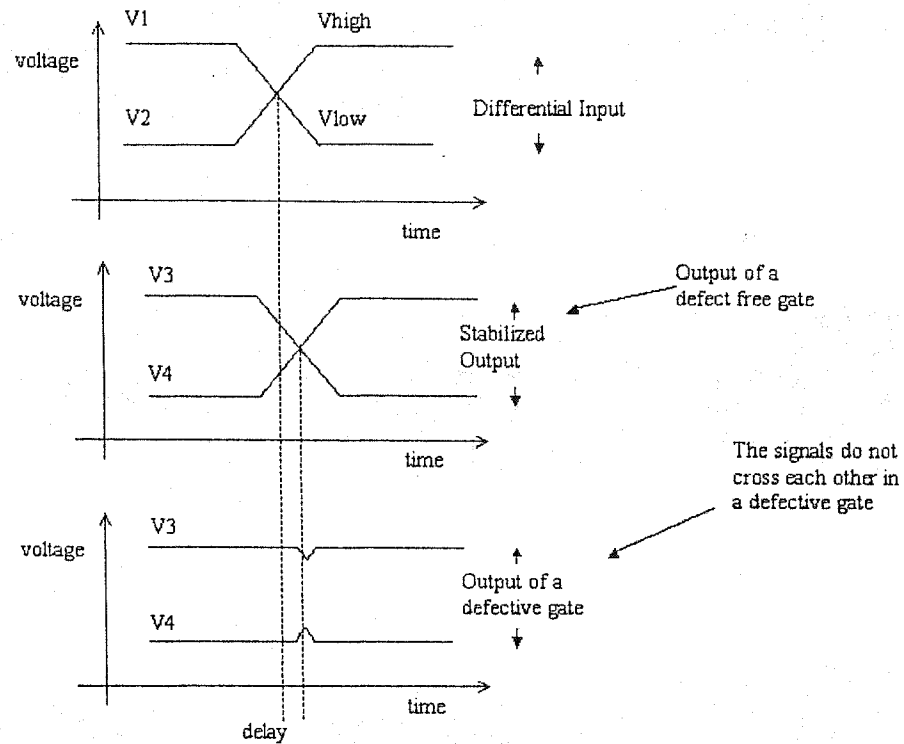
V1

Vhigh

voltage

Differential Input

V2

Vlow

time

V3

Output of a defect free gate

voltage

Stabilized Output

V4

time

The signals do not cross each other in a defective gate

V3

voltage

Output of a defective gate

V4

time

delay